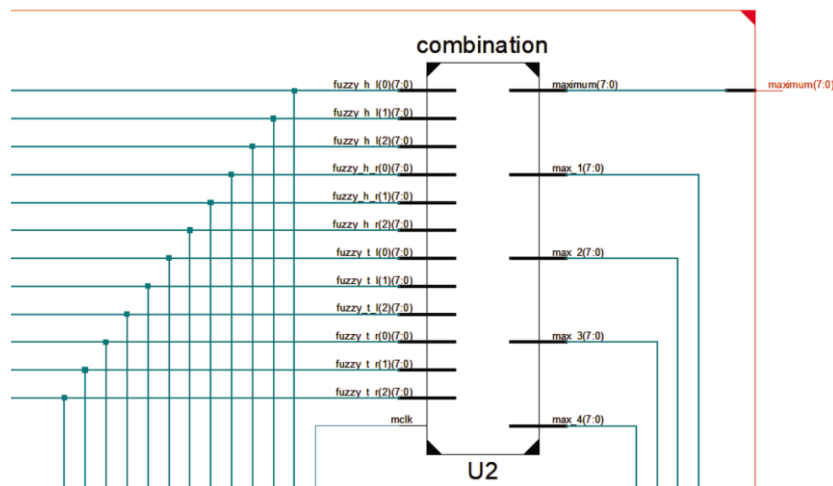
combination

fuzzy_h_l(0)(7:0)
fuzzy_h_l(1)(7:0)
fuzzy_h_l(2)(7:0)
fuzzy_h_r(0)(7:0)
fuzzy_h_r(1)(7:0)
fuzzy_h_r(2)(7:0)
fuzzy_t_l(0)(7:0)
fuzzy_t_l(1)(7:0)
fuzzy_t_l(2)(7:0)
fuzzy_t_r(0)(7:0)
fuzzy_t_r(1)(7:0)
fuzzy_t_r(2)(7:0)
mclk

maximum(7:0)
max_1(7:0)
max_2(7:0)
max_3(7:0)
max_4(7:0)

U2

maximum(7:0)